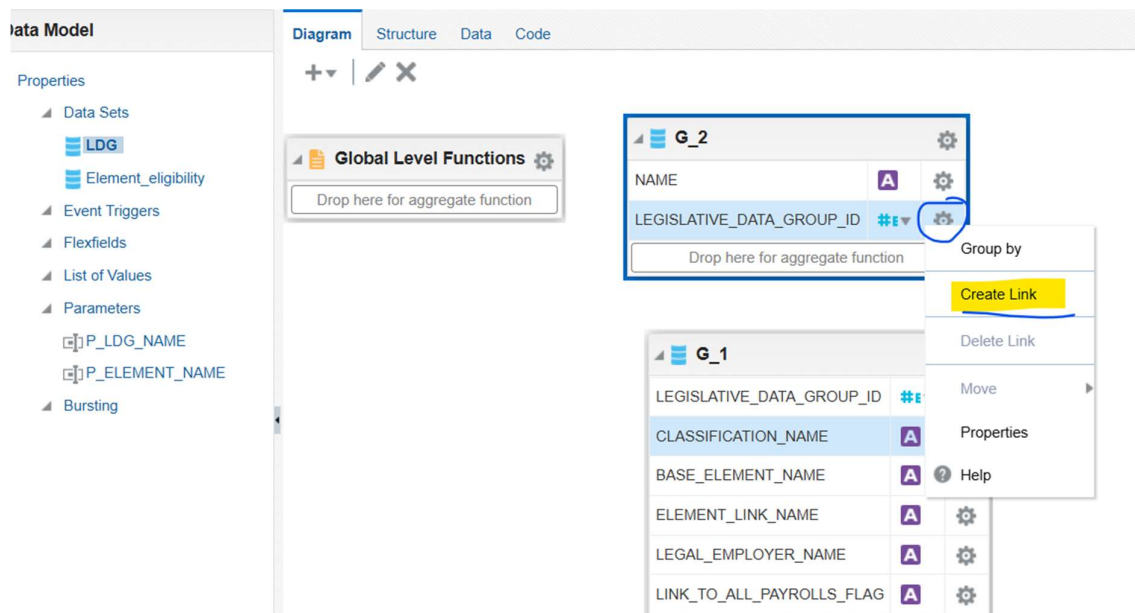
ata Model

Properties

Data Sets

LDG

Element_eligibility

Event Triggers

Flexfields

List of Values

Parameters

P_LDG_NAME

P_ELEMENT_NAME

Bursting

Diagram Structure Data Code

Global Level Functions

Drop here for aggregate function

G_2

NAME A

LEGISLATIVE_DATA_GROUP_ID

Drop here for aggregate function

Group by

Create Link

Delete Link

Move

Properties

Help

G_1

LEGISLATIVE_DATA_GROUP_ID

CLASSIFICATION_NAME A

BASE_ELEMENT_NAME A

ELEMENT_LINK_NAME A

LEGAL_EMPLOYER_NAME A

LINK_TO_ALL_PAYROLLS_FLAG A